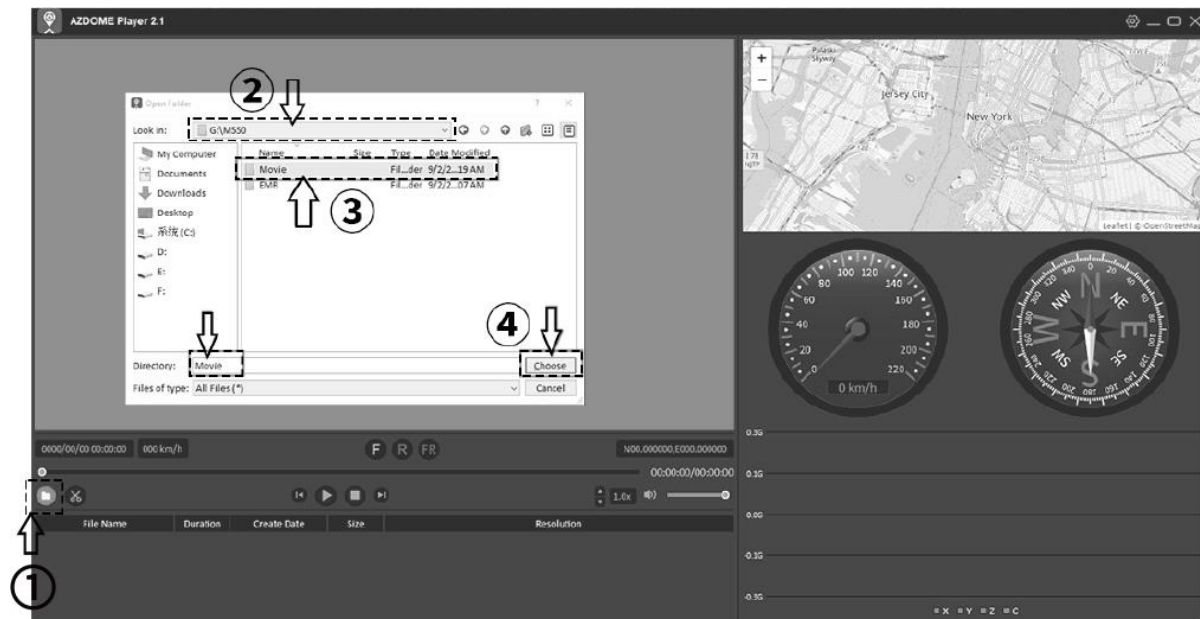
AZDOME Player 2.1

Open Folder

②

Look in: G:\M550

My Computer
Documents
Downloads
Desktop
系统 (C:)
D:
E:
F:

| Name | Size | Type | Date Modified |
|---|---|---|---|
| Movie | | Fil...der | 9/2/2...19 AM |
| EMR | | Fil...der | 9/2/2...07 AM |

③

④

Directory: Movie

Choose

Files of type: All Files (*)

Cancel

Pulaski Skyway

Jersey City

New York

Leaflet | © OpenStreetMap

100 120 80 140 60 160 40 180 20 200 0 220

0 km/h

N NE E SE S SW W NW

0000/00/00 00:00:00 000 km/h

F R FR

N00.000000,E000.000000

00:00:00/00:00:00

1.0x

| File Name | Duration | Create Date | Size | Resolution |
|---|---|---|---|---|

①

0.3G
0.1G
0.0G
-0.1G
-0.3G

X Y Z C